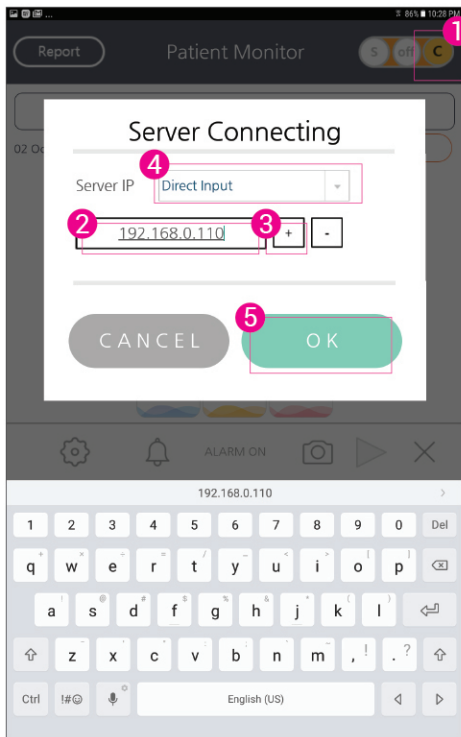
86% 10:28 PM

Report

Patient Monitor

S off C

1

02 Oc

Server Connecting

4

Server IP

Direct Input

2

192.168.0.110

3

+

-

5

CANCEL

OK

ALARM ON

192.168.0.110

1 2 3 4 5 6 7 8 9 0 Del

q w e r t y u i o p

a s d f g h j k l

z x c v b n m , . ?

Ctrl !#☺ English (US)